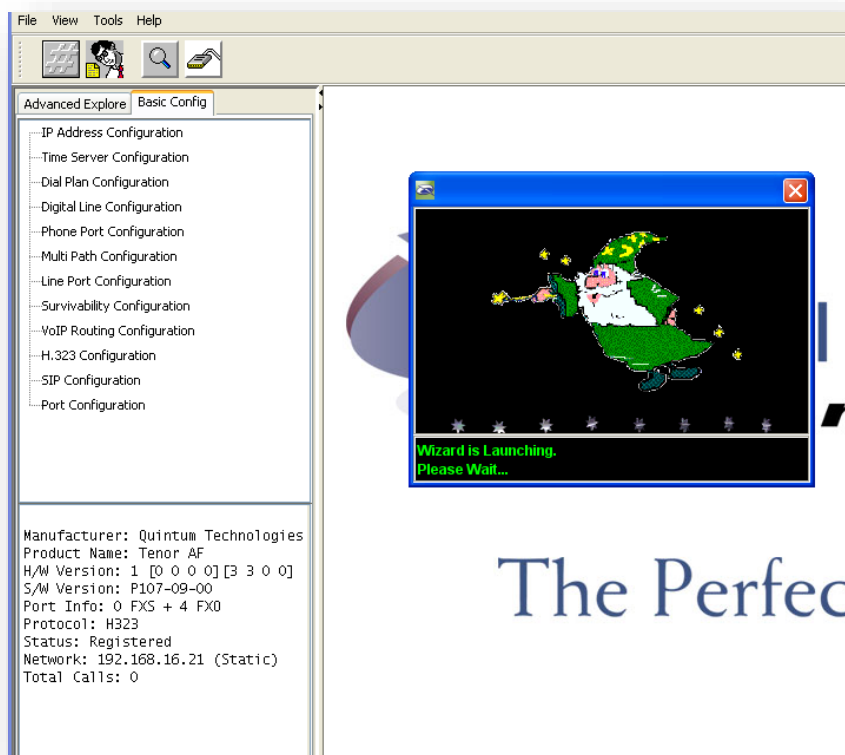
File View Tools Help

Advanced Explore Basic Config

IP Address Configuration
Time Server Configuration
Dial Plan Configuration
Digital Line Configuration
Phone Port Configuration
Multi Path Configuration
Line Port Configuration
Survivability Configuration
VoIP Routing Configuration
H.323 Configuration
SIP Configuration
Port Configuration

Manufacturer: Quintum Technologies
Product Name: Tenor AF
H/W Version: 1 [0 0 0 0][3 3 0 0]
S/W Version: P107-09-00
Port Info: 0 FXS + 4 FXO
Protocol: H323
Status: Registered
Network: 192.168.16.21 (Static)
Total Calls: 0

Wizard is Launching.
Please Wait...

The Perfec